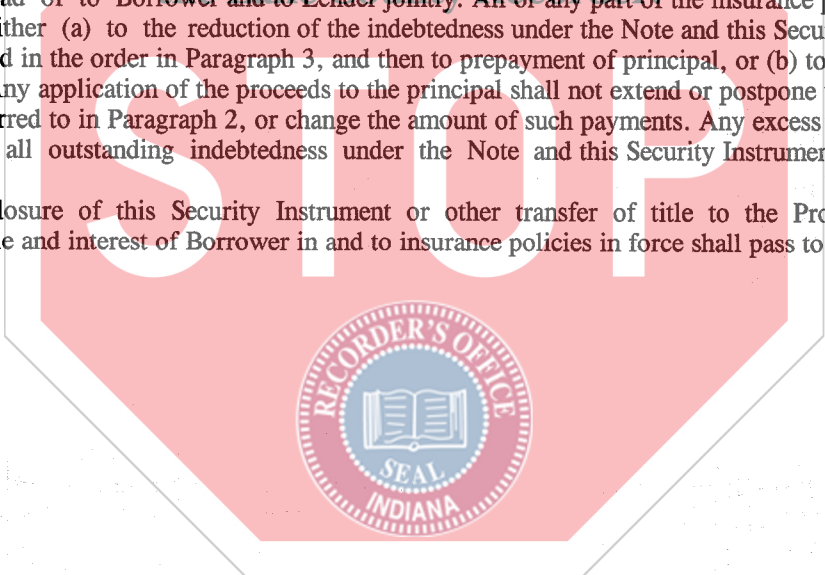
ad of to Borrower and to Lender jointly. All or any part of the insurance p
ither (a) to the reduction of the indebtedness under the Note and this Secu
d in the order in Paragraph 3, and then to prepayment of principal, or (b) to
ny application of the proceeds to the principal shall not extend or postpone
rred to in Paragraph 2, or change the amount of such payments. Any excess
all outstanding indebtedness under the Note and this Security Instrumen

losure of this Security Instrument or other transfer of title to the Pro
e and interest of Borrower in and to insurance policies in force shall pass to

STOP

RECORDER'S OFFICE
SEAL
INDIANA